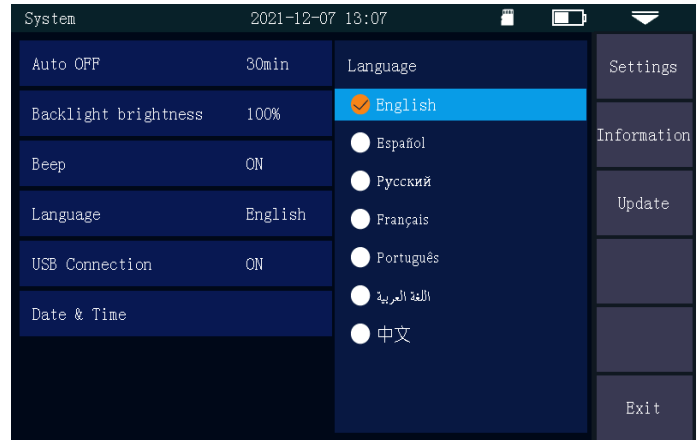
System 2021-12-07 13:07

Auto OFF 30min

Backlight brightness 100%

Beep ON

Language English

USB Connection ON

Date & Time

Language

English

Español

Русский

Français

Português

اللغة العربية

中文

Settings

Information

Update

Exit